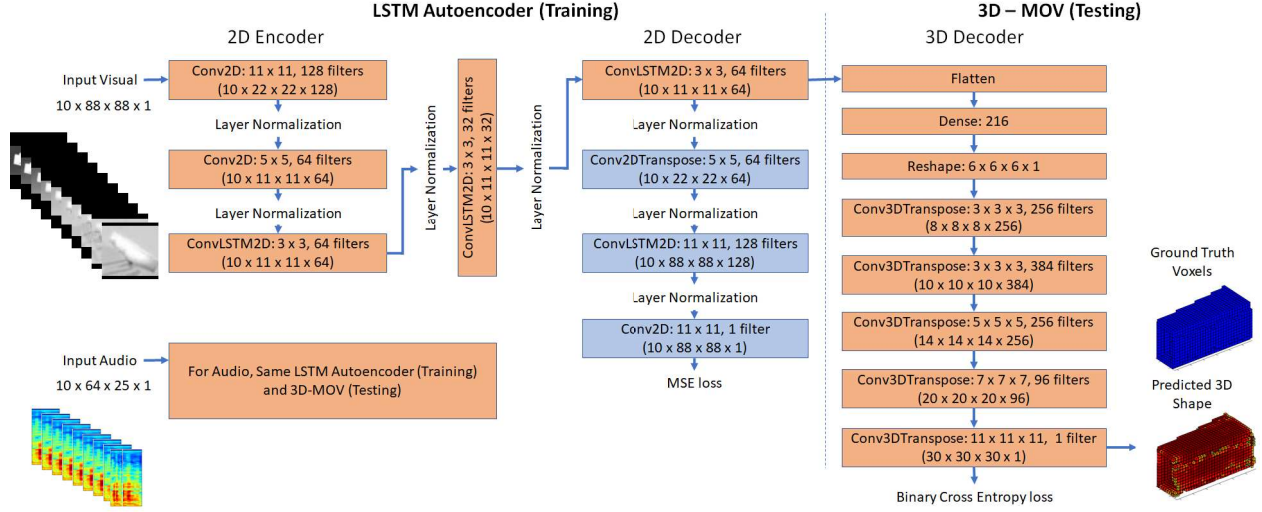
LSTM Autoencoder (Training)

3D – MOV (Testing)

2D Encoder

Input Visual
10 x 88 x 88 x 1

Conv2D: 11 x 11, 128 filters
(10 x 22 x 22 x 128)

Layer Normalization

Conv2D: 5 x 5, 64 filters
(10 x 11 x 11 x 64)

Layer Normalization

ConvLSTM2D: 3 x 3, 64 filters
(10 x 11 x 11 x 64)

Layer Normalization

ConvLSTM2D: 3 x 3, 32 filters
(10 x 11 x 11 x 32)

Layer Normalization

2D Decoder

ConvLSTM2D: 3 x 3, 64 filters
(10 x 11 x 11 x 64)

Layer Normalization

Conv2DTranspose: 5 x 5, 64 filters
(10 x 22 x 22 x 64)

Layer Normalization

ConvLSTM2D: 11 x 11, 128 filters
(10 x 88 x 88 x 128)

Layer Normalization

Conv2D: 11 x 11, 1 filter
(10 x 88 x 88 x 1)

MSE loss

Input Audio
10 x 64 x 25 x 1

For Audio, Same LSTM Autoencoder (Training) and 3D-MOV (Testing)

3D Decoder

Flatten

Dense: 216

Reshape: 6 x 6 x 6 x 1

Conv3DTranspose: 3 x 3 x 3, 256 filters
(8 x 8 x 8 x 256)

Conv3DTranspose: 3 x 3 x 3, 384 filters
(10 x 10 x 10 x 384)

Conv3DTranspose: 5 x 5 x 5, 256 filters
(14 x 14 x 14 x 256)

Conv3DTranspose: 7 x 7 x 7, 96 filters
(20 x 20 x 20 x 96)

Conv3DTranspose: 11 x 11 x 11, 1 filter
(30 x 30 x 30 x 1)

Binary Cross Entropy loss

Ground Truth
Voxels

Predicted 3D
Shape